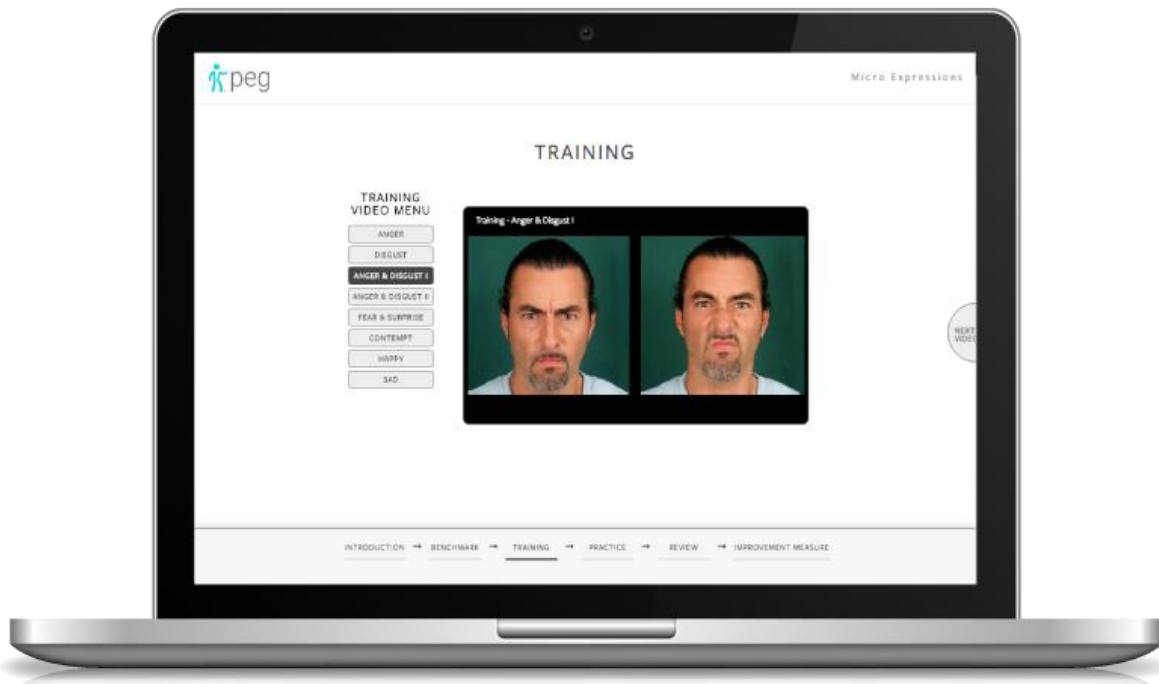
peg

Micro Expressions

TRAINING

TRAINING VIDEO MENU

ANGER

DISGUST

ANGER & DISGUST I

ANGER & DISGUST II

FEAR & SURPRISE

CONTEMPT

HAPPY

SAD

Training - Anger & Disgust I

NEXT VIDEO

INTRODUCTION → BENCHMARK → TRAINING → PRACTICE → REVIEW → IMPROVEMENT MEASURE